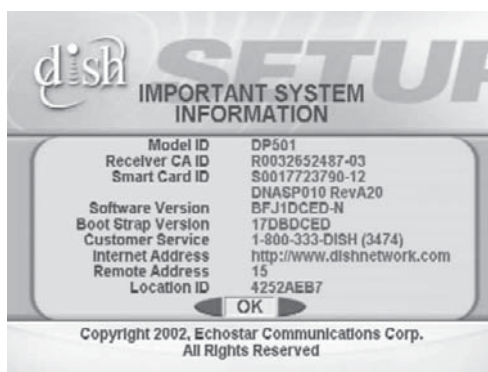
dish

SETUP

IMPORTANT SYSTEM INFORMATION

| | |
|---|---|
| Model ID | DP501 |
| Receiver CA ID | R0032652487-03 |
| Smart Card ID | S0017723790-12 |
| | DNASP010 RevA20 |
| Software Version | BFJ1DCED-N |
| Boot Strap Version | 17DBDCED |
| Customer Service | 1-800-333-DISH (3474) |
| Internet Address | http://www.dishnetwork.com |
| Remote Address | 15 |
| Location ID | 4252AEB7 |

OK

Copyright 2002, Echostar Communications Corp.
All Rights Reserved